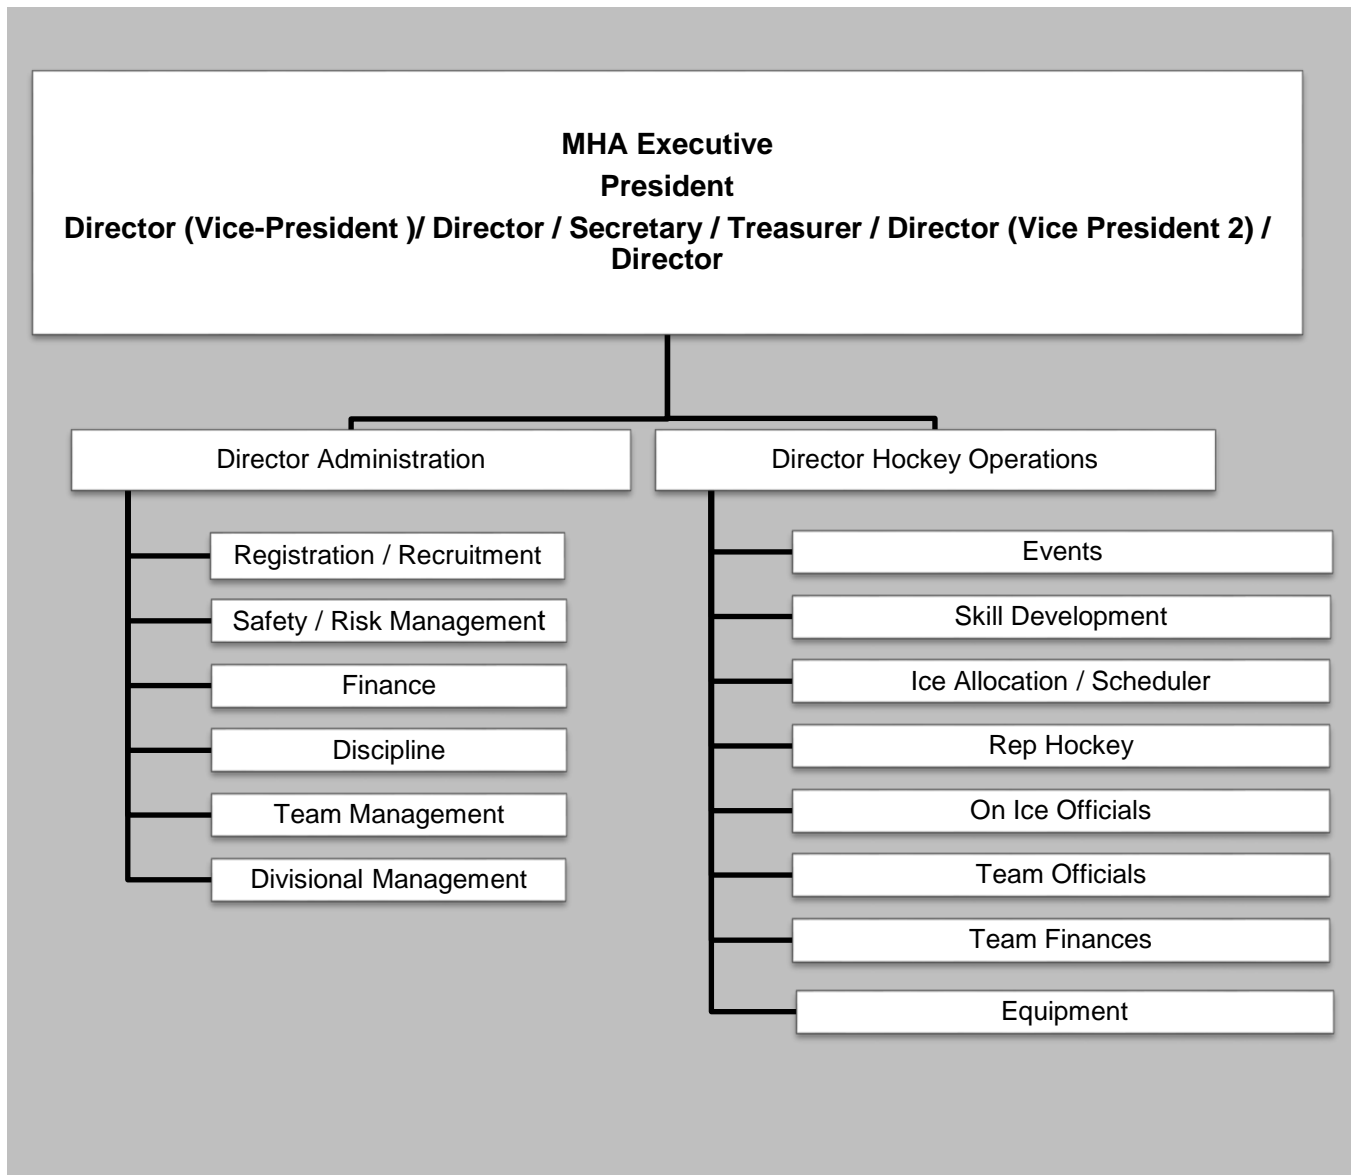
MHA Executive

President

Director (Vice-President )/ Director / Secretary / Treasurer / Director (Vice President 2) / Director

Director Administration

Registration / Recruitment

Safety / Risk Management

Finance

Discipline

Team Management

Divisional Management

Director Hockey Operations

Events

Skill Development

Ice Allocation / Scheduler

Rep Hockey

On Ice Officials

Team Officials

Team Finances

Equipment